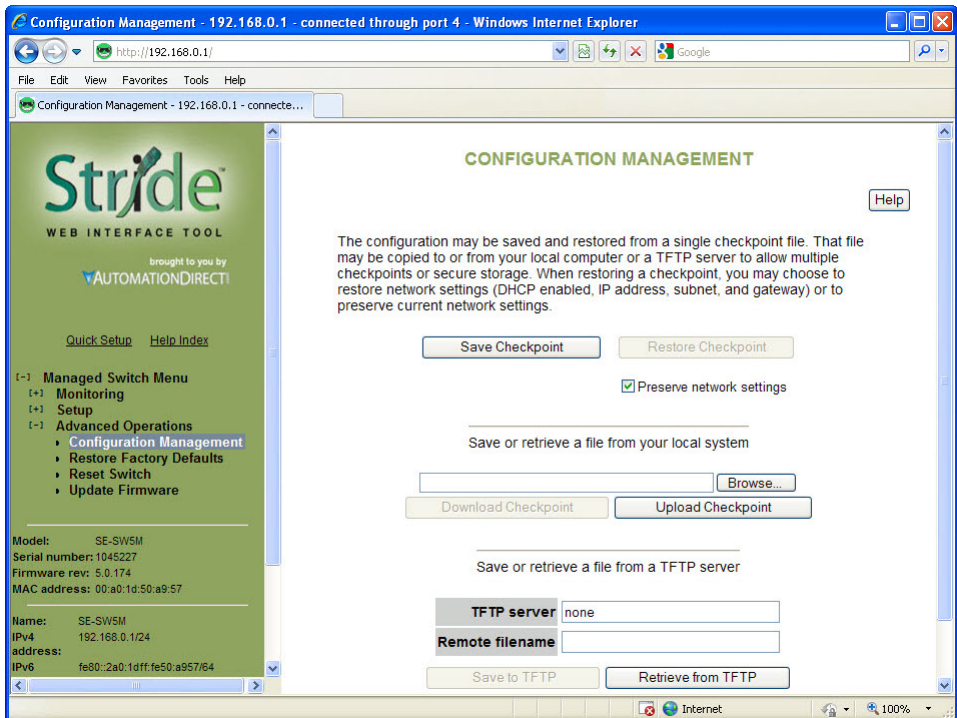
Configuration Management - 192.168.0.1 - connected through port 4 - Windows Internet Explorer

http://192.168.0.1/

Google

File Edit View Favorites Tools Help

Configuration Management - 192.168.0.1 - connecte...

Stride™
WEB INTERFACE TOOL
brought to you by
AUTOMATIONDIRECT

Quick Setup Help Index

[-] Managed Switch Menu
[+] Monitoring
[+] Setup
[-] Advanced Operations
Configuration Management
Restore Factory Defaults
Reset Switch
Update Firmware

Model: SE-SW5M
Serial number: 1045227
Firmware rev: 5.0.174
MAC address: 00:a0:1d:50:a9:57

Name: SE-SW5M
IPv4 address: 192.168.0.1/24
IPv6 fe80::2a0:1dff:fe50:a957/64

CONFIGURATION MANAGEMENT

Help

The configuration may be saved and restored from a single checkpoint file. That file may be copied to or from your local computer or a TFTP server to allow multiple checkpoints or secure storage. When restoring a checkpoint, you may choose to restore network settings (DHCP enabled, IP address, subnet, and gateway) or to preserve current network settings.

Save Checkpoint Restore Checkpoint

Preserve network settings

Save or retrieve a file from your local system

Browse...

Download Checkpoint Upload Checkpoint

Save or retrieve a file from a TFTP server

| TFTP server | none |
|---|---|
| Remote filename | |

Save to TFTP Retrieve from TFTP

Internet 100%